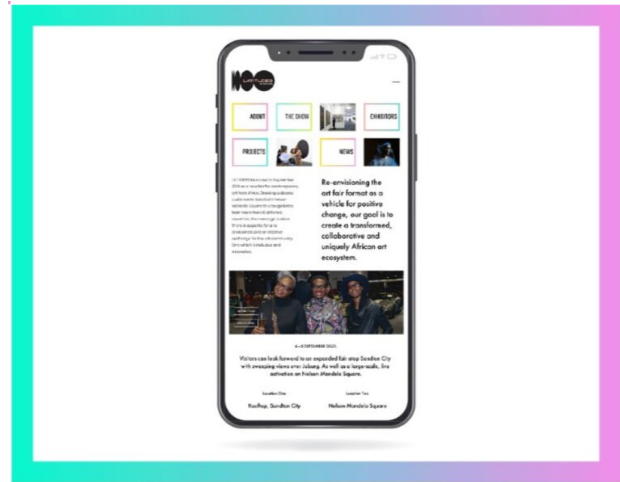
ABOUT

THE SHOW

EXHIBITORS

PROJECTS

NEWS

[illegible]

Re-envisioning the art fair format as a vehicle for positive change, our goal is to create a transformed, collaborative and uniquely African art ecosystem.

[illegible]

Visitors can look forward to an expanded fair atop Sandton City with sweeping views over Joburg. As well as a large-scale, live activation on Nelson Mandela Square.

Location One

Location Two

Rooftop, Sandton City

Nelson Mandela Square